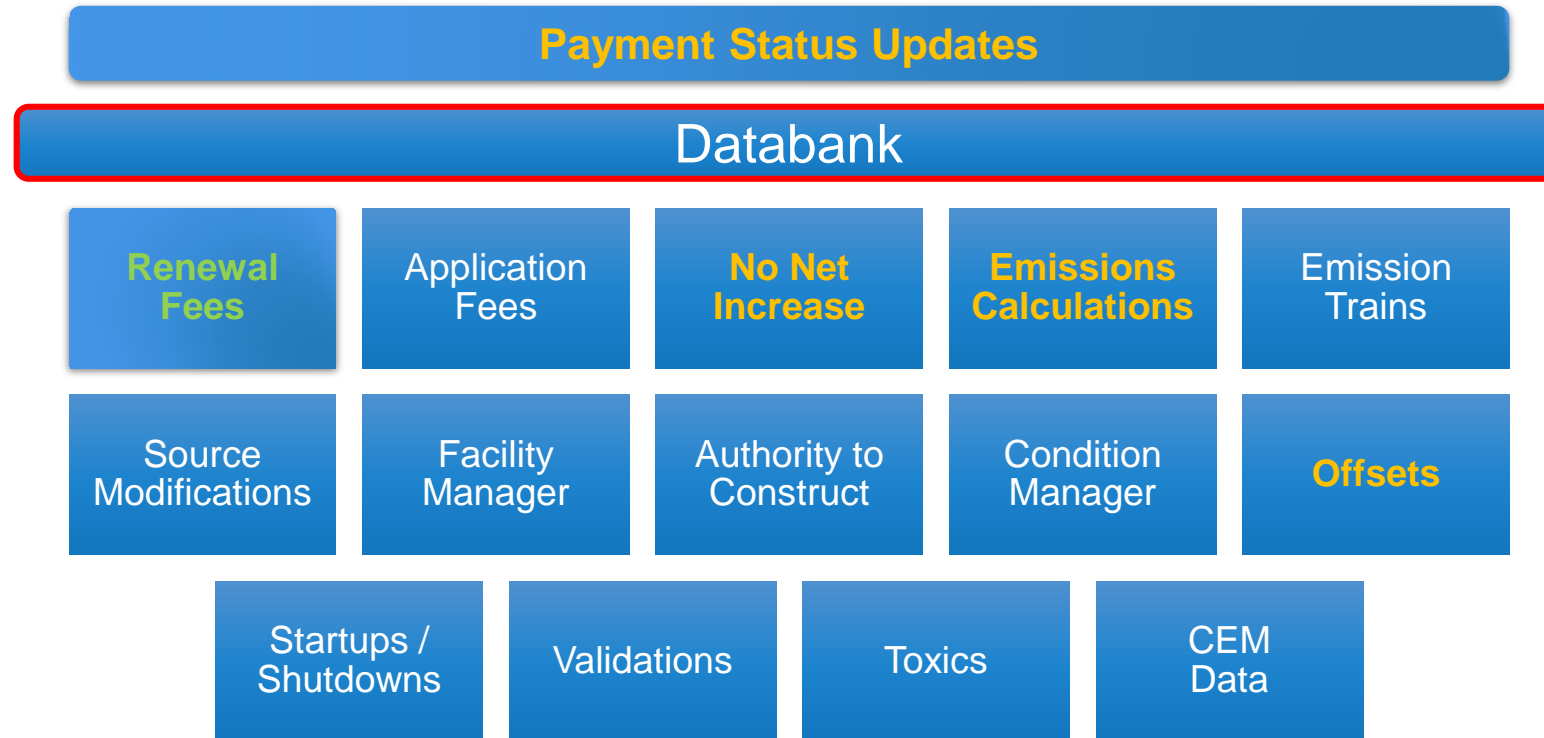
Payment Status Updates

Databank

Renewal Fees

Application Fees

No Net Increase

Emissions Calculations

Emission Trains

Source Modifications

Facility Manager

Authority to Construct

Condition Manager

Offsets

Startups / Shutdowns

Validations

Toxics

CEM Data